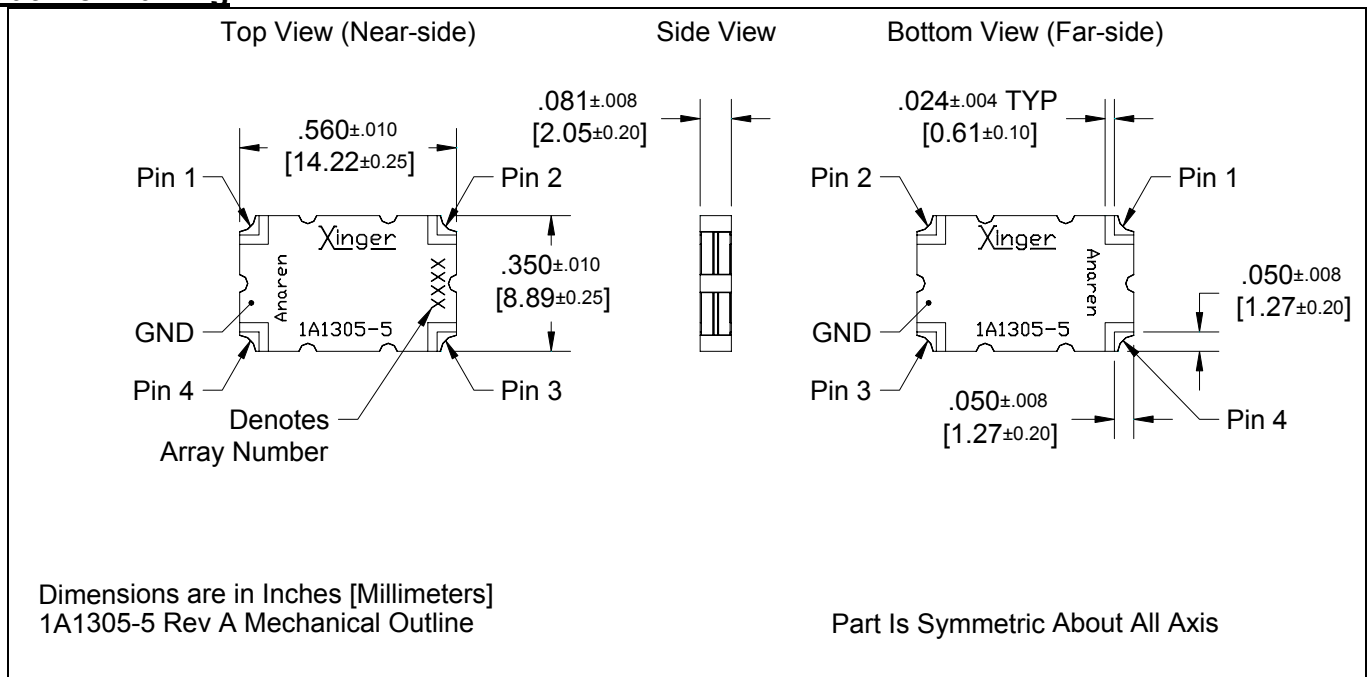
Top View (Near-side)

Side View

Bottom View (Far-side)

.560±.010
[14.22±0.25]

Pin 1

Pin 2

Xinger

Anaren

XXXX

1A1305-5

.350±.010
[8.89±0.25]

GND

Pin 4

Pin 3

Denotes
Array Number

.081±.008
[2.05±0.20]

.024±.004 TYP
[0.61±0.10]

Pin 2

Pin 1

Xinger

Anaren

1A1305-5

GND

Pin 3

.050±.008
[1.27±0.20]

.050±.008
[1.27±0.20]

Pin 4

Dimensions are in Inches [Millimeters]
1A1305-5 Rev A Mechanical Outline

Part Is Symmetric About All Axis